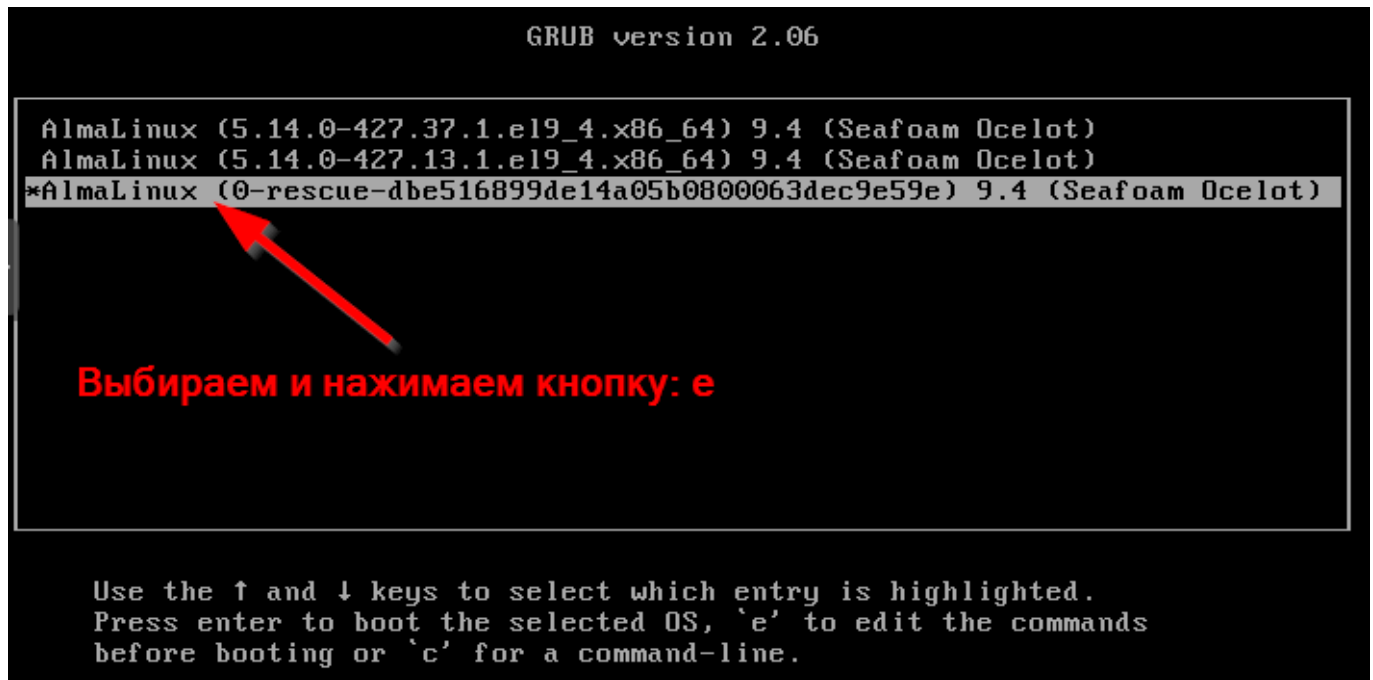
GRUB version 2.06

AlmaLinux (5.14.0-427.37.1.el9_4.x86_64) 9.4 (Seafoam Ocelot)
AlmaLinux (5.14.0-427.13.1.el9_4.x86_64) 9.4 (Seafoam Ocelot)
*AlmaLinux (0-rescue-dbe516899de14a05b0800063dec9e59e) 9.4 (Seafoam Ocelot)

Выбираем и нажимаем кнопку: e

Use the ↑ and ↓ keys to select which entry is highlighted.
Press enter to boot the selected OS, `e' to edit the commands before booting or `c' for a command-line.